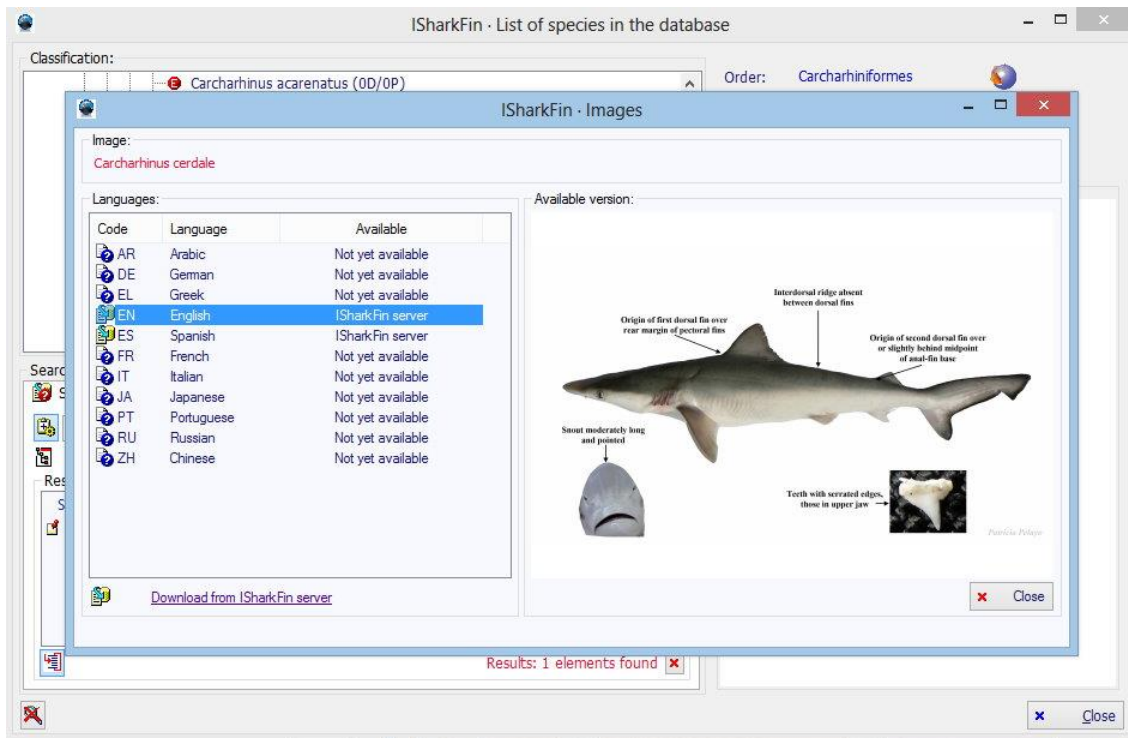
ISharkFin · List of species in the database

Classification:

Carcharhinus acarenatus (0D/0P)

Order: Carcharhiniformes

ISharkFin · Images

Image:

Carcharhinus cerdale

Languages:

| Code | Language | Available |
|---|---|---|
| AR | Arabic | Not yet available |
| DE | German | Not yet available |
| EL | Greek | Not yet available |
| EN | English | ISharkFin server |
| ES | Spanish | ISharkFin server |
| FR | French | Not yet available |
| IT | Italian | Not yet available |
| JA | Japanese | Not yet available |
| PT | Portuguese | Not yet available |
| RU | Russian | Not yet available |
| ZH | Chinese | Not yet available |

Download from ISharkFin server

Available version:

Interdorsal ridge absent between dorsal fins

Origin of first dorsal fin over rear margin of pectoral fins

Origin of second dorsal fin over or slightly behind midpoint of anal-fin base

Snout moderately long and pointed

Teeth with serrated edges, those in upper jaw

Patricia Pelayo

Close

Searc

S

Res

S

Results: 1 elements found

Close